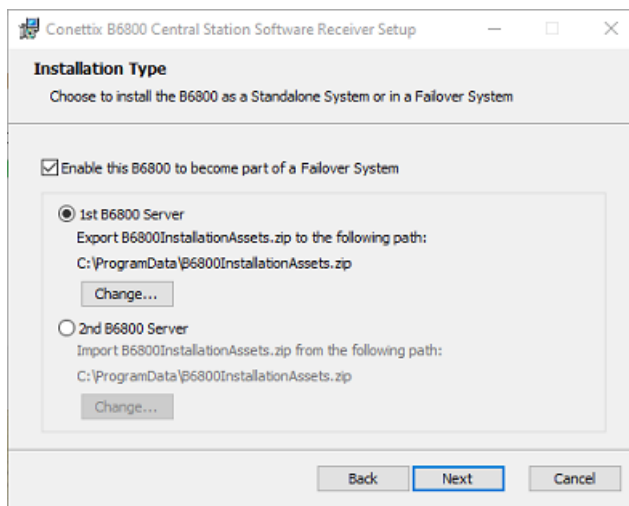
Conettix B6800 Central Station Software Receiver Setup

Installation Type

Choose to install the B6800 as a Standalone System or in a Failover System

Enable this B6800 to become part of a Failover System

1st B6800 Server

Export B6800InstallationAssets.zip to the following path:

C:\ProgramData\B6800InstallationAssets.zip

Change...

2nd B6800 Server

Import B6800InstallationAssets.zip from the following path:

C:\ProgramData\B6800InstallationAssets.zip

Change...

Back

Next

Cancel